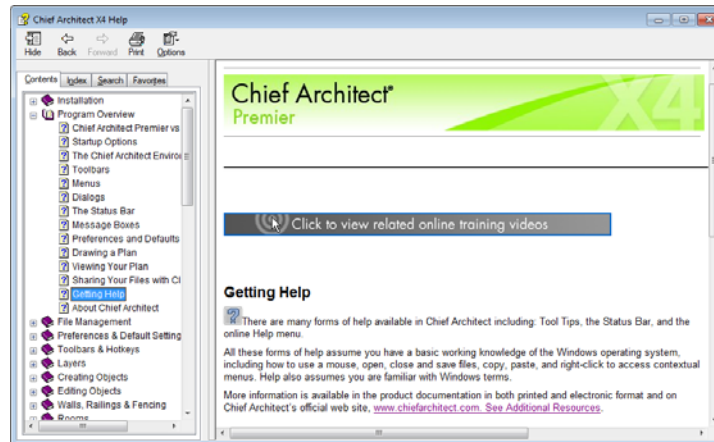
Chief Architect X4 Help

Hide Back Forward Print Options

Contents Index Search Favorites

Installation
Program Overview
Chief Architect Premier vs
Startup Options
The Chief Architect Enviro
Toolbars
Menus
Dialogs
The Status Bar
Message Boxes
Preferences and Defaults
Drawing a Plan
Viewing Your Plan
Sharing Your Files with Cl
Getting Help
About Chief Architect
File Management
Preferences & Default Setting
Toolbars & Hotkeys
Layers
Creating Objects
Editing Objects
Walls, Railings & Fencing
Rooms

Chief Architect®
Premier
X4

Click to view related online training videos

Getting Help

There are many forms of help available in Chief Architect including: Tool Tips, the Status Bar, and the online Help menu.

All these forms of help assume you have a basic working knowledge of the Windows operating system, including how to use a mouse, open, close and save files, copy, paste, and right-click to access contextual menus. Help also assumes you are familiar with Windows terms.

More information is available in the product documentation in both printed and electronic format and on Chief Architect's official web site, www.chiefarchitect.com. See Additional Resources.